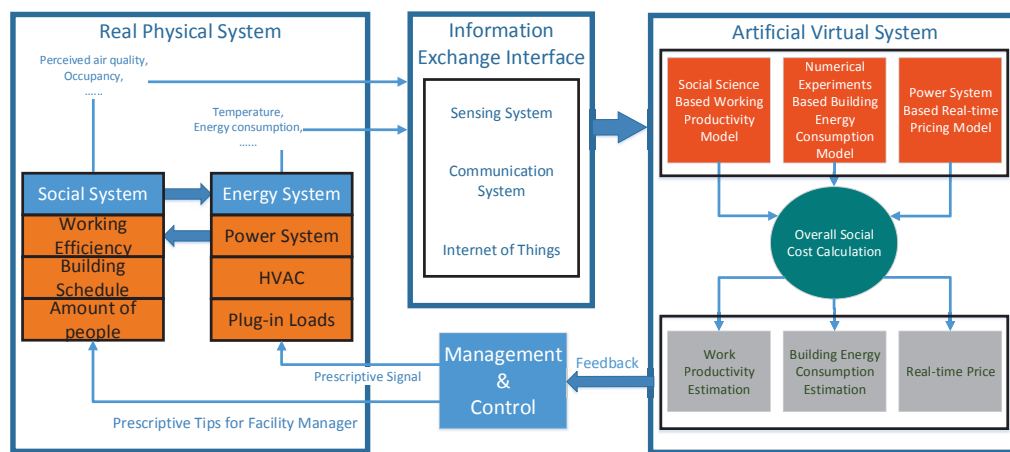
Real Physical System

Perceived air quality,
Occupancy,
......

Temperature,
Energy consumption,
......

Social System
Working Efficiency
Building Schedule
Amount of people

Energy System
Power System
HVAC
Plug-in Loads

Prescriptive Signal

Prescriptive Tips for Facility Manager

Information Exchange Interface

Sensing System

Communication System

Internet of Things

Management & Control

Feedback

Artificial Virtual System

Social Science Based Working Productivity Model

Numerical Experiments Based Building Energy Consumption Model

Power System Based Real-time Pricing Model

Overall Social Cost Calculation

Work Productivity Estimation

Building Energy Consumption Estimation

Real-time Price